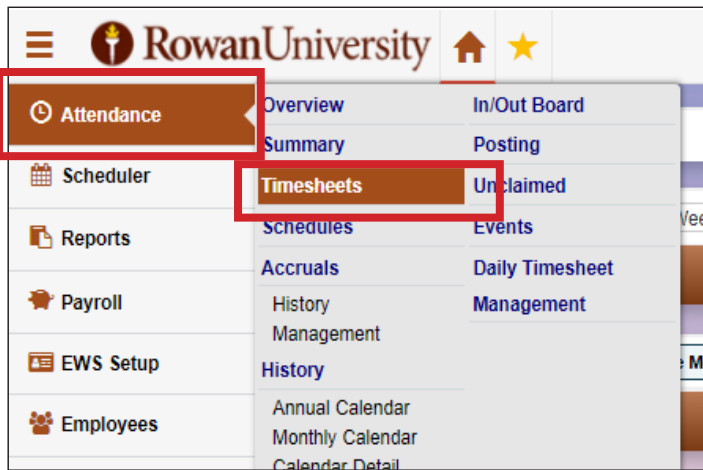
RowanUniversity

Attendance
Scheduler
Reports
Payroll
EWS Setup
Employees

Overview
Summary
Timesheets
Schedules
Accruals
History
Management
History
Annual Calendar
Monthly Calendar
Calendar Detail

In/Out Board
Posting
Unclaimed
Events
Daily Timesheet Management

Wee
e M